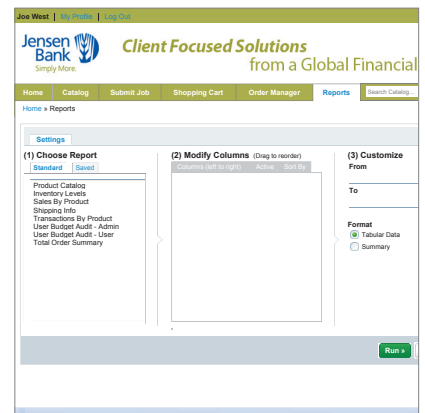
Joe West | My Profile | Log Out

Jensen Bank
Simply More.

Client Focused Solutions
from a Global Financial

Home | Catalog | Submit Job | Shopping Cart | Order Manager | Reports | Search Catalog...

Home » Reports

Settings

(1) Choose Report
Standard | Saved

Product Catalog
Inventory Levels
Sales By Product
Shipping Info
Transactions By Product
User Budget Audit - Admin
User Budget Audit - User
Total Order Summary

(2) Modify Columns (Drag to reorder)
Columns (left to right) | Active | Sort By

(3) Customize
From

To

Format
Tabular Data
Summary

Run »